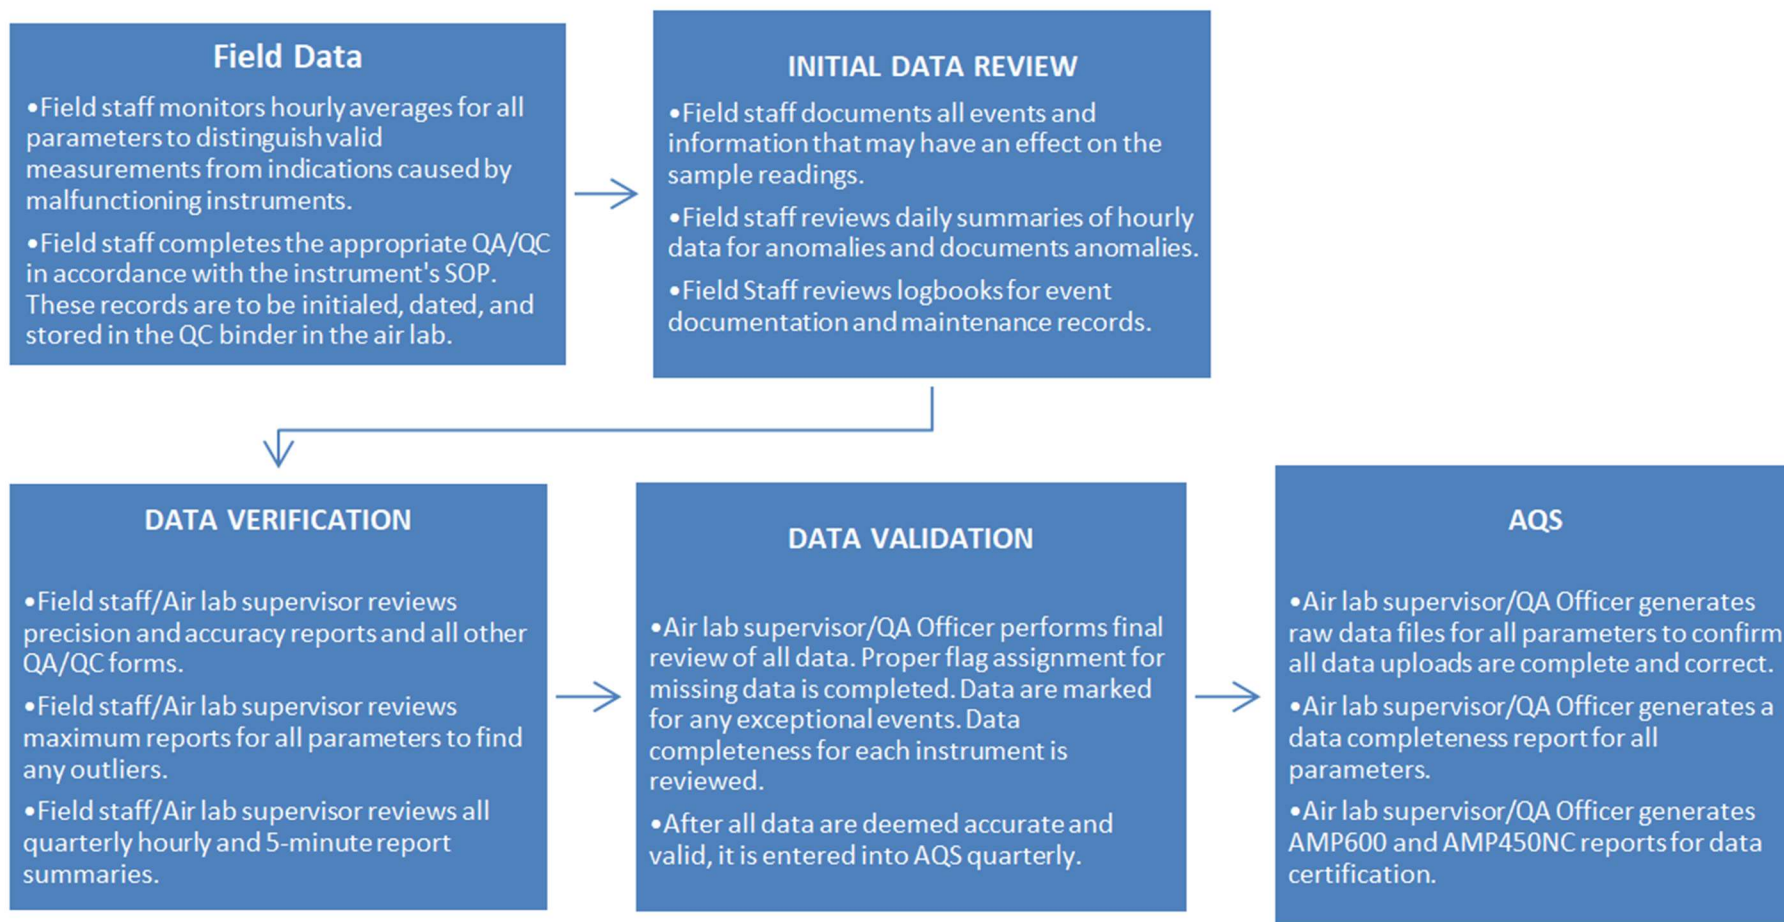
Field Data

•Field staff monitors hourly averages for all parameters to distinguish valid measurements from indications caused by malfunctioning instruments.

•Field staff completes the appropriate QA/QC in accordance with the instrument's SOP. These records are to be initialed, dated, and stored in the QC binder in the air lab.

INITIAL DATA REVIEW

•Field staff documents all events and information that may have an effect on the sample readings.

•Field staff reviews daily summaries of hourly data for anomalies and documents anomalies.

•Field Staff reviews logbooks for event documentation and maintenance records.

DATA VERIFICATION

•Field staff/Air lab supervisor reviews precision and accuracy reports and all other QA/QC forms.

•Field staff/Air lab supervisor reviews maximum reports for all parameters to find any outliers.

•Field staff/Air lab supervisor reviews all quarterly hourly and 5-minute report summaries.

DATA VALIDATION

•Air lab supervisor/QA Officer performs final review of all data. Proper flag assignment for missing data is completed. Data are marked for any exceptional events. Data completeness for each instrument is reviewed.

•After all data are deemed accurate and valid, it is entered into AQS quarterly.

AQS

•Air lab supervisor/QA Officer generates raw data files for all parameters to confirm all data uploads are complete and correct.

•Air lab supervisor/QA Officer generates a data completeness report for all parameters.

•Air lab supervisor/QA Officer generates AMP600 and AMP450NC reports for data certification.